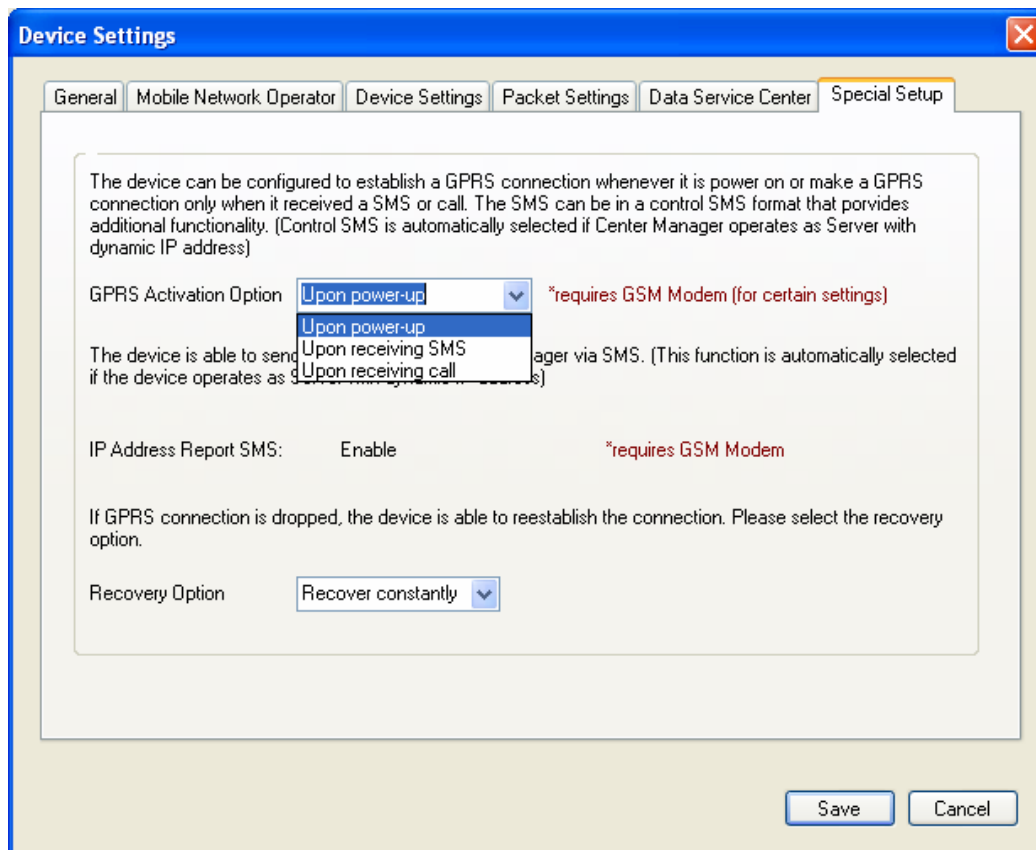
Device Settings

General | Mobile Network Operator | Device Settings | Packet Settings | Data Service Center | Special Setup

The device can be configured to establish a GPRS connection whenever it is power on or make a GPRS connection only when it received a SMS or call. The SMS can be in a control SMS format that porvides additional functionality. (Control SMS is automatically selected if Center Manager operates as Server with dynamic IP address)

GPRS Activation Option Upon power-up *requires GSM Modem (for certain settings)

Upon power-up
Upon receiving SMS
Upon receiving call

The device is able to send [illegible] ager via SMS. (This function is automatically selected if the device operates as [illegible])

IP Address Report SMS: Enable *requires GSM Modem

If GPRS connection is dropped, the device is able to reestablish the connection. Please select the recovery option.

Recovery Option Recover constantly

Save Cancel